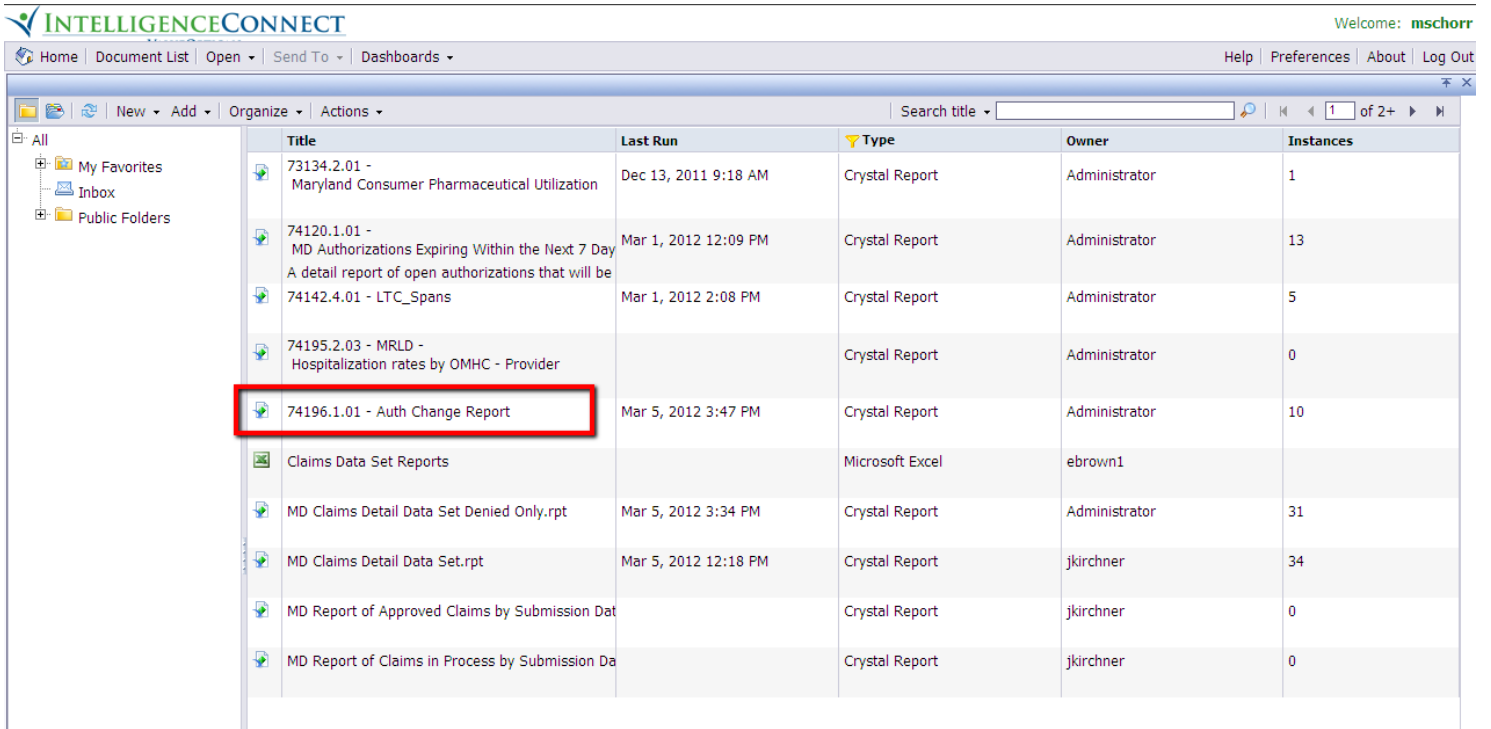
INTELLIGENCECONNECT

Welcome: mschorr

Home | Document List | Open | Send To | Dashboards

Help | Preferences | About | Log Out

New | Add | Organize | Actions

Search title

1 of 2+

All
My Favorites
Inbox
Public Folders

| Title | Last Run | Type | Owner | Instances |
|---|---|---|---|---|
| 73134.2.01 - Maryland Consumer Pharmaceutical Utilization | Dec 13, 2011 9:18 AM | Crystal Report | Administrator | 1 |
| 74120.1.01 - MD Authorizations Expiring Within the Next 7 Day A detail report of open authorizations that will be | Mar 1, 2012 12:09 PM | Crystal Report | Administrator | 13 |
| 74142.4.01 - LTC_Spans | Mar 1, 2012 2:08 PM | Crystal Report | Administrator | 5 |
| 74195.2.03 - MRLD - Hospitalization rates by OMHC - Provider | | Crystal Report | Administrator | 0 |
| 74196.1.01 - Auth Change Report | Mar 5, 2012 3:47 PM | Crystal Report | Administrator | 10 |
| Claims Data Set Reports | | Microsoft Excel | ebrown1 | |
| MD Claims Detail Data Set Denied Only.rpt | Mar 5, 2012 3:34 PM | Crystal Report | Administrator | 31 |
| MD Claims Detail Data Set.rpt | Mar 5, 2012 12:18 PM | Crystal Report | jkirchner | 34 |
| MD Report of Approved Claims by Submission Dat | | Crystal Report | jkirchner | 0 |
| MD Report of Claims in Process by Submission Da | | Crystal Report | jkirchner | 0 |